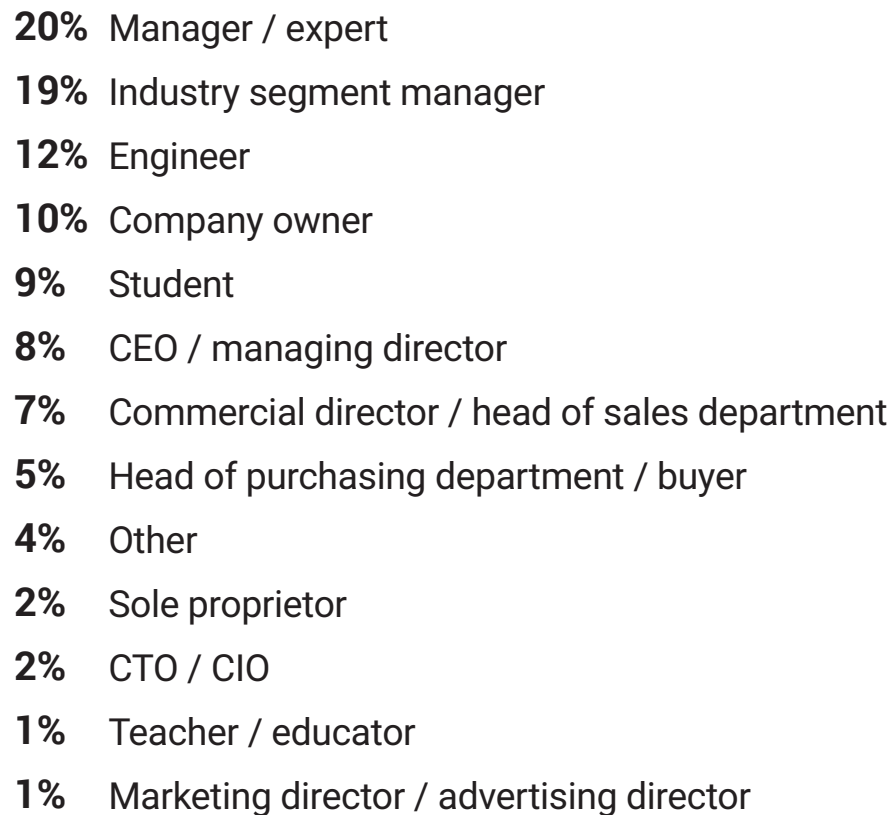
20% Manager / expert

19% Industry segment manager

12% Engineer

10% Company owner

9% Student

8% CEO / managing director

7% Commercial director / head of sales department

5% Head of purchasing department / buyer

4% Other

2% Sole proprietor

2% CTO / CIO

1% Teacher / educator

1% Marketing director / advertising director